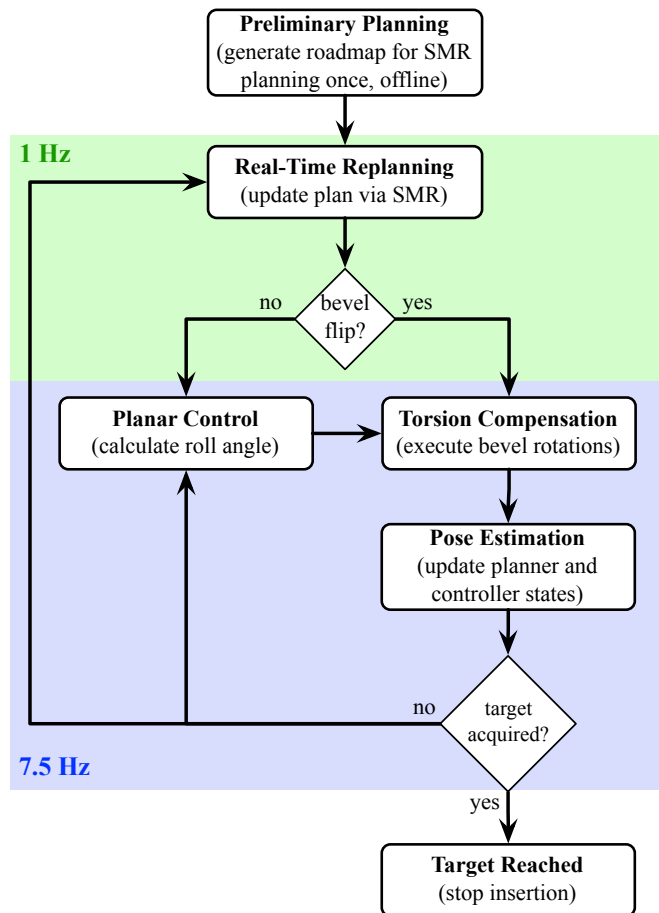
Preliminary Planning
(generate roadmap for SMR planning once, offline)

1 Hz

Real-Time Replanning
(update plan via SMR)

no
bevel flip?
yes

Planar Control
(calculate roll angle)

Torsion Compensation
(execute bevel rotations)

Pose Estimation
(update planner and controller states)

no
target acquired?

7.5 Hz

yes

Target Reached
(stop insertion)